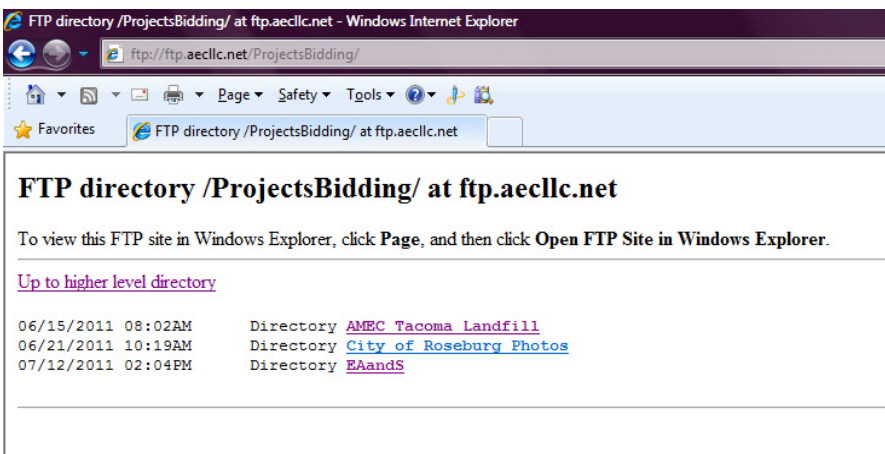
FTP directory /ProjectsBidding/ at ftp.aecllc.net - Windows Internet Explorer

ftp://ftp.aecllc.net/ProjectsBidding/

Page ▾ Safety ▾ Tools ▾

Favorites

FTP directory /ProjectsBidding/ at ftp.aecllc.net

FTP directory /ProjectsBidding/ at ftp.aecllc.net

To view this FTP site in Windows Explorer, click **Page**, and then click **Open FTP Site in Windows Explorer**.

Up to higher level directory

06/15/2011 08:02AM Directory AMEC Tacoma Landfill
06/21/2011 10:19AM Directory City of Roseburg Photos
07/12/2011 02:04PM Directory EAandS